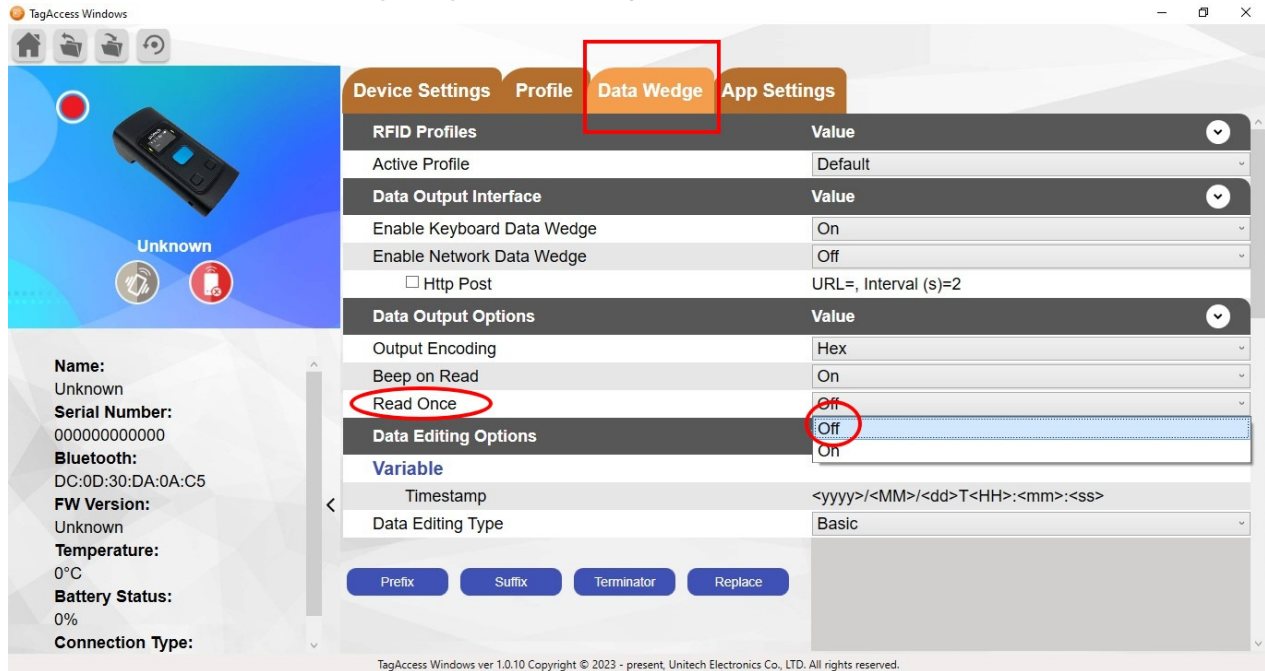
TagAccess Windows

Unknown

Name:
Unknown
Serial Number:
000000000000
Bluetooth:
DC:0D:30:DA:0A:C5
FW Version:
Unknown
Temperature:
0°C
Battery Status:
0%
Connection Type:

Device Settings Profile Data Wedge App Settings

| RFID Profiles | Value |
|---|---|
| Active Profile | Default |

| Data Output Interface | Value |
|---|---|
| Enable Keyboard Data Wedge | On |
| Enable Network Data Wedge | Off |
| ☐ Http Post | URL=, Interval (s)=2 |

| Data Output Options | Value |
|---|---|
| Output Encoding | Hex |
| Beep on Read | On |
| Read Once | Off |

Off
On

Data Editing Options

Variable

| | |
|---|---|
| Timestamp | <yyyy>/<MM>/<dd>T<HH>:<mm>:<ss> |
| Data Editing Type | Basic |

Prefix Suffix Terminator Replace

TagAccess Windows ver 1.0.10 Copyright © 2023 - present, Unitech Electronics Co., LTD. All rights reserved.